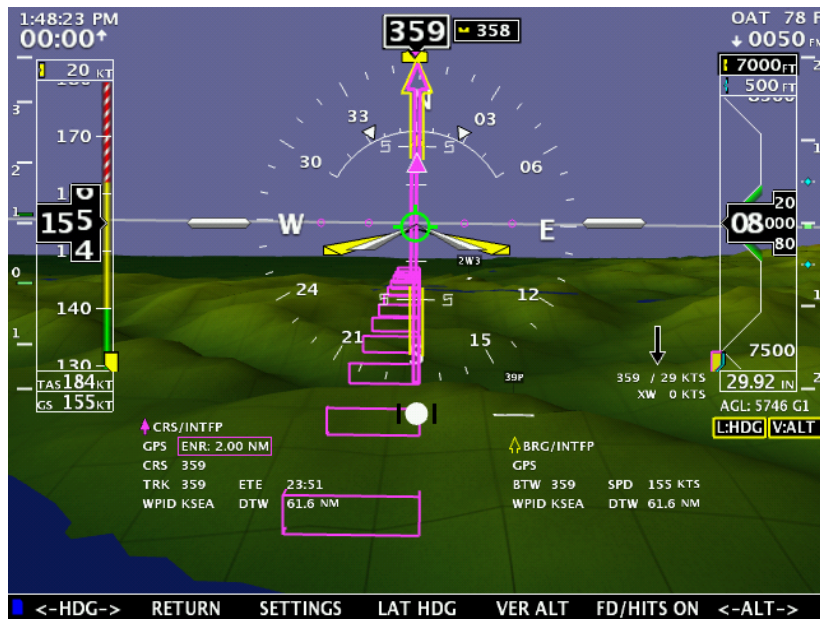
1:48:23 PM
00:00

359 358

OAT 78 F
0050 FM

20 KT
170
160
155
140
130
TAS 184 KT
GS 155 KT

7000 FT
500 FT
20
08000
80
7500
29.92 IN
AGL: 5746 G1
L:HDG V:ALT

N
33
03
30
06
W
E
24
12
21
15
2W3
39P

359 / 29 KTS
XW 0 KTS

CRS/INTFP
GPS ENR: 2.00 NM
CRS 359
TRK 359 ETE 23:51
WPID KSEA DTW 61.6 NM

BRG/INTFP
GPS
BTW 359 SPD 155 KTS
WPID KSEA DTW 61.6 NM

<-HDG-> RETURN SETTINGS LAT HDG VER ALT FD/HITS ON <-ALT->